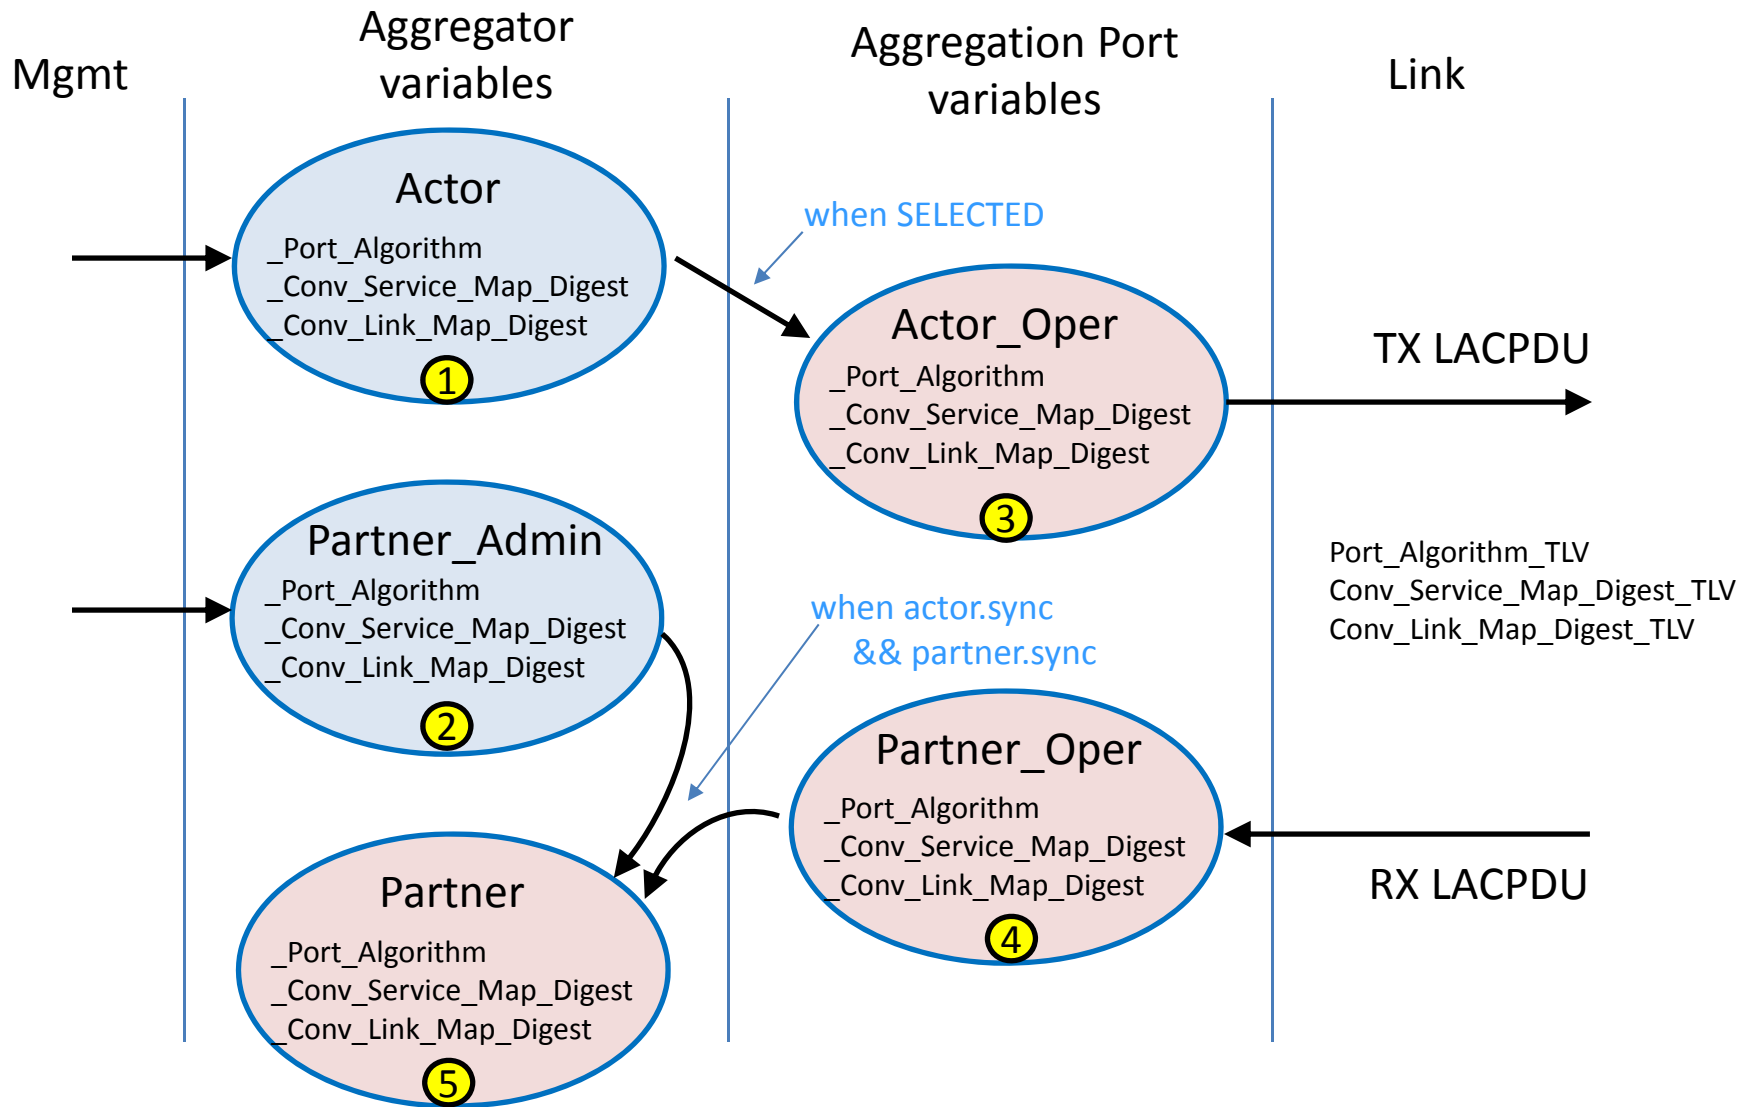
Mgmt

Aggregator variables

Aggregation Port variables

Link

Actor
_Port_Algorithm
_Conv_Service_Map_Digest
_Conv_Link_Map_Digest
1

when SELECTED

Actor_Oper
_Port_Algorithm
_Conv_Service_Map_Digest
_Conv_Link_Map_Digest
3

TX LACPDU

Partner_Admin
_Port_Algorithm
_Conv_Service_Map_Digest
_Conv_Link_Map_Digest
2

when actor.sync
&& partner.sync

Port_Algorithm_TLV
Conv_Service_Map_Digest_TLV
Conv_Link_Map_Digest_TLV

Partner_Oper
_Port_Algorithm
_Conv_Service_Map_Digest
_Conv_Link_Map_Digest
4

RX LACPDU

Partner
_Port_Algorithm
_Conv_Service_Map_Digest
_Conv_Link_Map_Digest
5